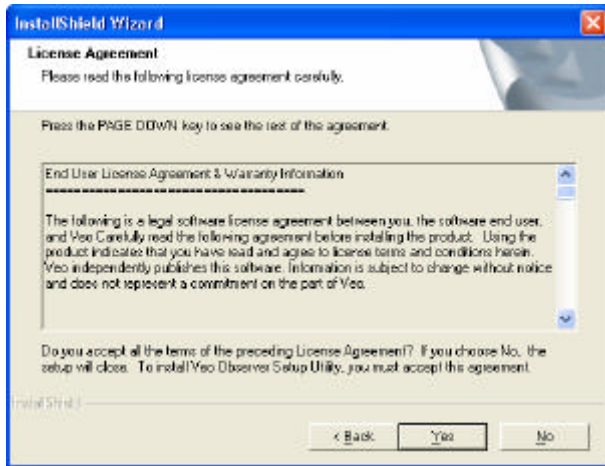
InstallShield Wizard

License Agreement
Please read the following license agreement carefully.

Press the PAGE DOWN key to see the rest of the agreement.

End User License Agreement & Warranty Information
==================================

The following is a legal software license agreement between you, the software end user, and Veo Carefully read the following agreement before installing the product. Using the product indicates that you have read and agree to license terms and conditions herein. Veo independently publishes this software. Information is subject to change without notice and does not represent a commitment on the part of Veo.

Do you accept all the terms of the preceding License Agreement? If you choose No, the setup will close. To install Veo Observer Setup Utility, you must accept this agreement.

InstallShield

< Back
Yes
No